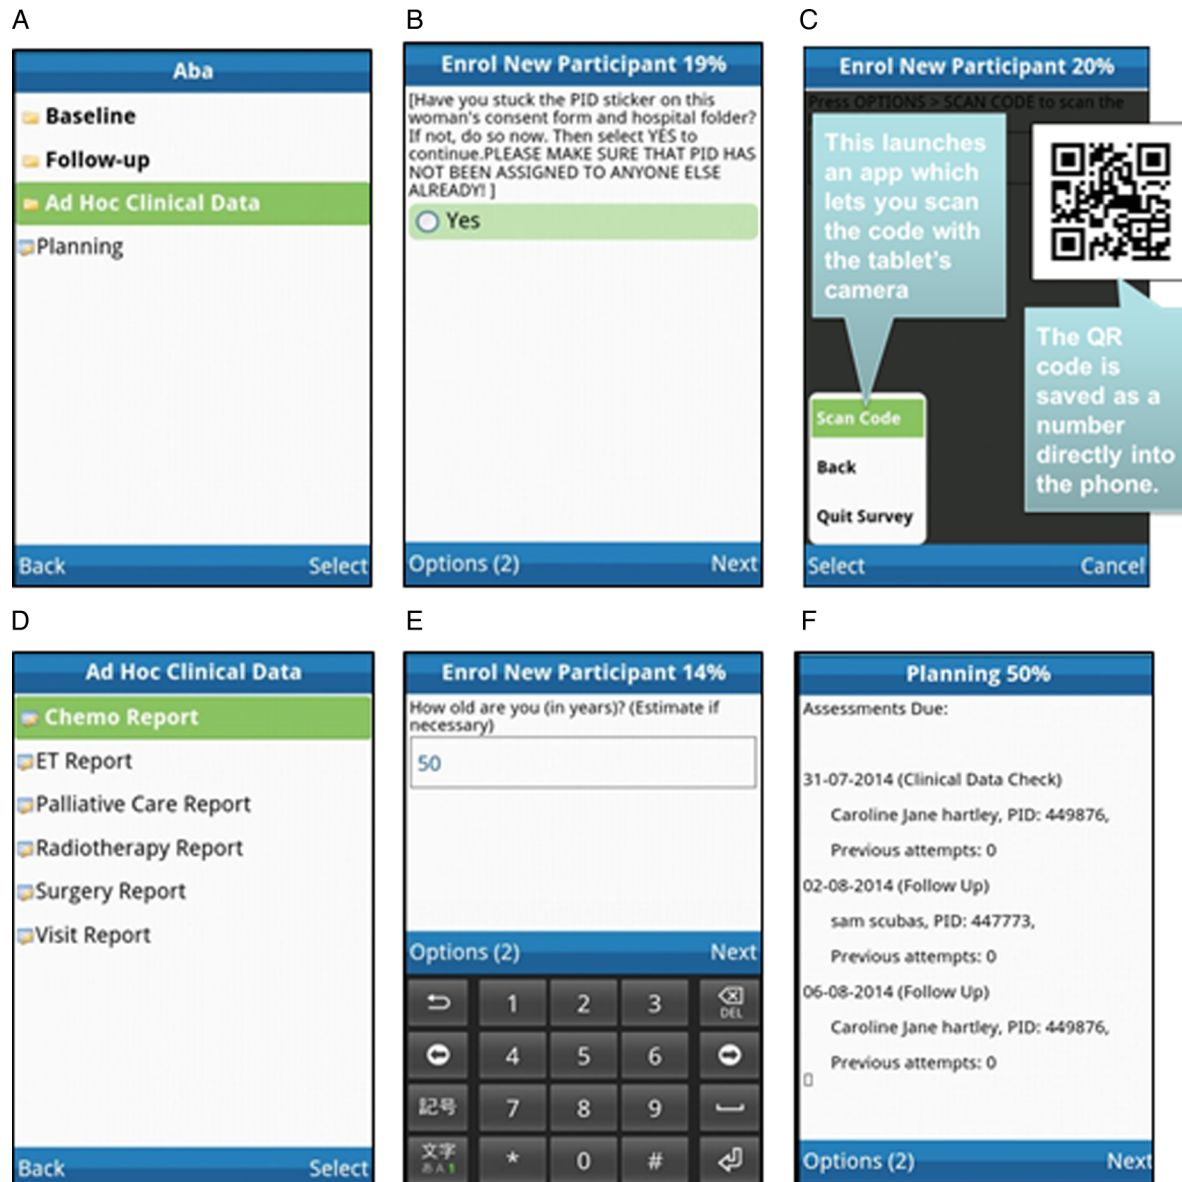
A

Aba

Baseline

Follow-up

Ad Hoc Clinical Data

Planning

Back Select

B

Enrol New Participant 19%

[Have you stuck the PID sticker on this woman's consent form and hospital folder? If not, do so now. Then select YES to continue.PLEASE MAKE SURE THAT PID HAS NOT BEEN ASSIGNED TO ANYONE ELSE ALREADY! ]

Yes

Options (2) Next

C

Enrol New Participant 20%

Press OPTIONS > SCAN CODE to scan the

This launches an app which lets you scan the code with the tablet's camera

Scan Code

Back

Quit Survey

The QR code is saved as a number directly into the phone.

Select Cancel

D

Ad Hoc Clinical Data

Chemo Report

ET Report

Palliative Care Report

Radiotherapy Report

Surgery Report

Visit Report

Back Select

E

Enrol New Participant 14%

How old are you (in years)? (Estimate if necessary)

50

Options (2) Next

1 2 3 DEL

4 5 6

記号 7 8 9

文字 あA1 * 0 #

F

Planning 50%

Assessments Due:

31-07-2014 (Clinical Data Check)

Caroline Jane hartley, PID: 449876,

Previous attempts: 0

02-08-2014 (Follow Up)

sam scubas, PID: 447773,

Previous attempts: 0

06-08-2014 (Follow Up)

Caroline Jane hartley, PID: 449876,

Previous attempts: 0

Options (2) Next